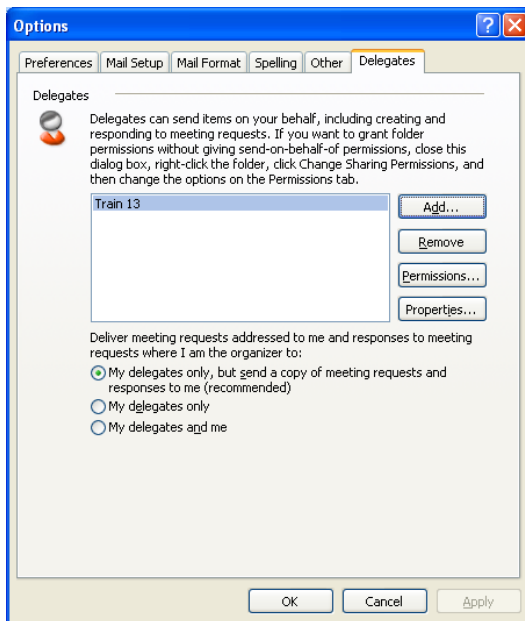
Options

?

X

Preferences | Mail Setup | Mail Format | Spelling | Other | Delegates

Delegates

Delegates can send items on your behalf, including creating and responding to meeting requests. If you want to grant folder permissions without giving send-on-behalf-of permissions, close this dialog box, right-click the folder, click Change Sharing Permissions, and then change the options on the Permissions tab.

Train 13

Add...

Remove

Permissions...

Properties...

Deliver meeting requests addressed to me and responses to meeting requests where I am the organizer to:

My delegates only, but send a copy of meeting requests and responses to me (recommended)

My delegates only

My delegates and me

OK

Cancel

Apply